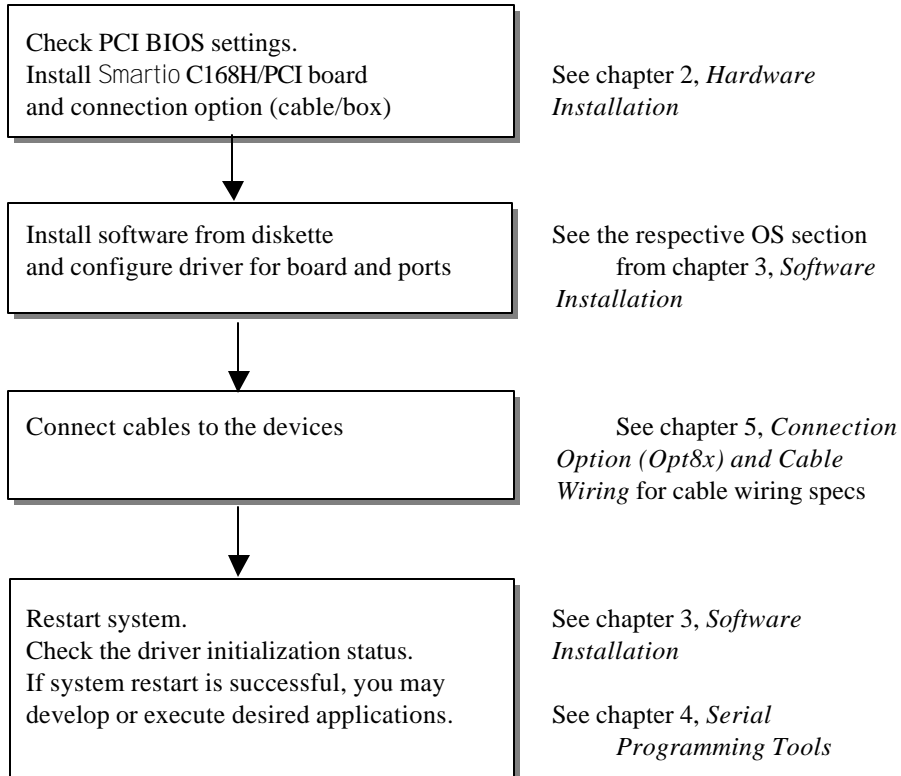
Check PCI BIOS settings.
Install Smartio C168H/PCI board and connection option (cable/box)

See chapter 2, *Hardware Installation*

Install software from diskette and configure driver for board and ports

See the respective OS section from chapter 3, *Software Installation*

Connect cables to the devices

See chapter 5, *Connection Option (Opt8x) and Cable Wiring* for cable wiring specs

Restart system.
Check the driver initialization status.
If system restart is successful, you may develop or execute desired applications.

See chapter 3, *Software Installation*

See chapter 4, *Serial Programming Tools*